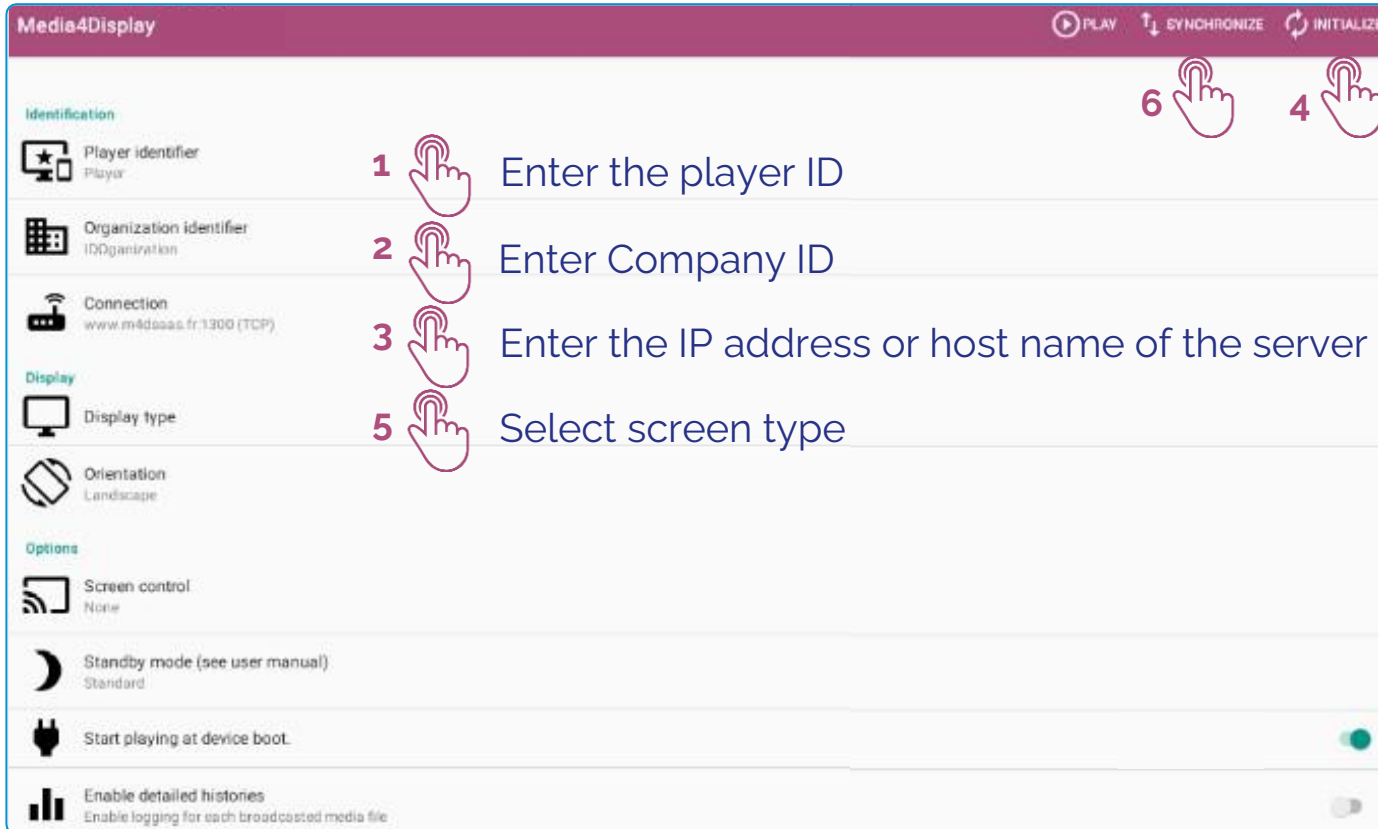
Media4Display

PLAY SYNCHRONIZE INITIALIZE

6 4

Identification

Player identifier
Player

1 Enter the player ID

Organization identifier
IDOganization

2 Enter Company ID

Connection
www.m4dsaas.fr:1300 (TCP)

3 Enter the IP address or host name of the server

Display

Display type

5 Select screen type

Orientation
Landscape

Options

Screen control
None

Standby mode (see user manual)
Standard

Start playing at device boot.

Enable detailed histories
Enable logging for each broadcasted media file